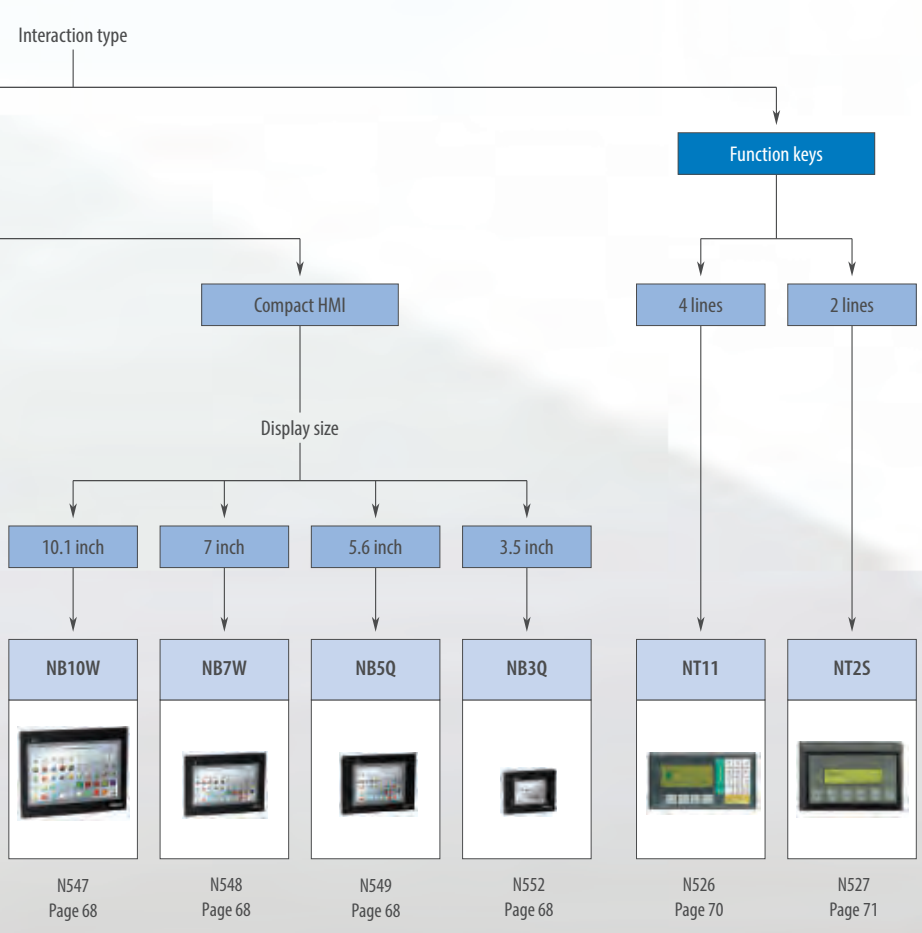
Interaction type

Function keys

Compact HMI

4 lines

2 lines

Display size

10.1 inch

7 inch

5.6 inch

3.5 inch

NB10W

NB7W

NB5Q

NB3Q

NT11

NT2S

N547
Page 68

N548
Page 68

N549
Page 68

N552
Page 68

N526
Page 70

N527
Page 71